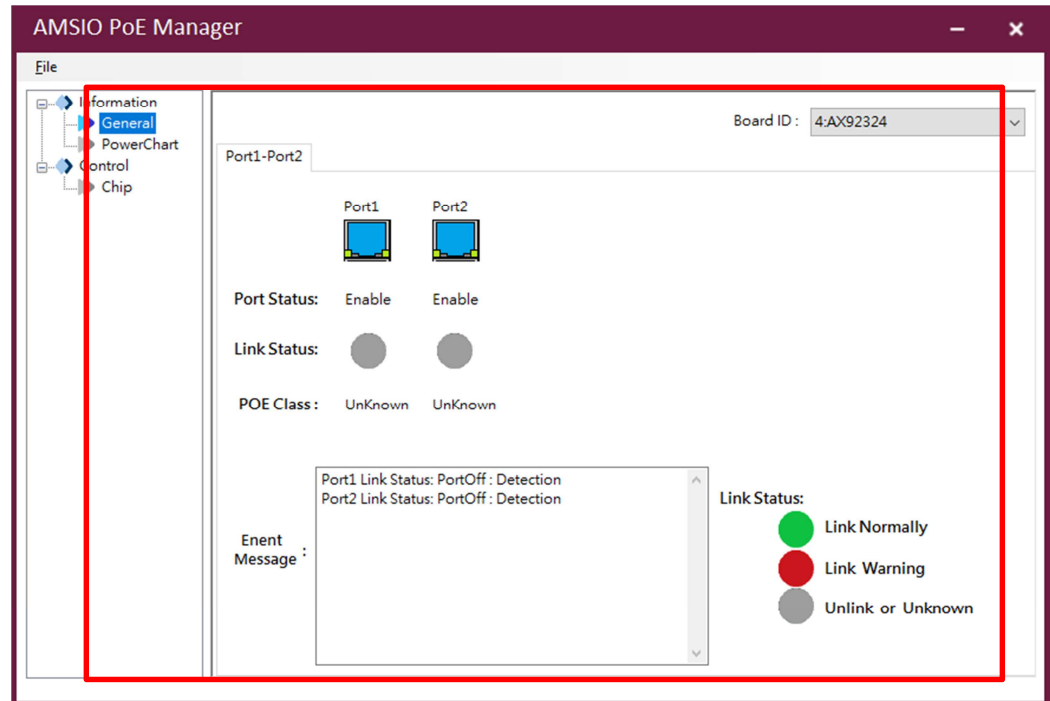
AMSIO PoE Manager

File

Information
General
PowerChart
Control
Chip

Board ID : 4:AX92324

Port1-Port2

Port1 Port2

Port Status: Enable Enable

Link Status:

POE Class : UnKnown UnKnown

Enent Message :

Port1 Link Status: PortOff : Detection
Port2 Link Status: PortOff : Detection

Link Status:
Link Normally
Link Warning
Unlink or Unknown